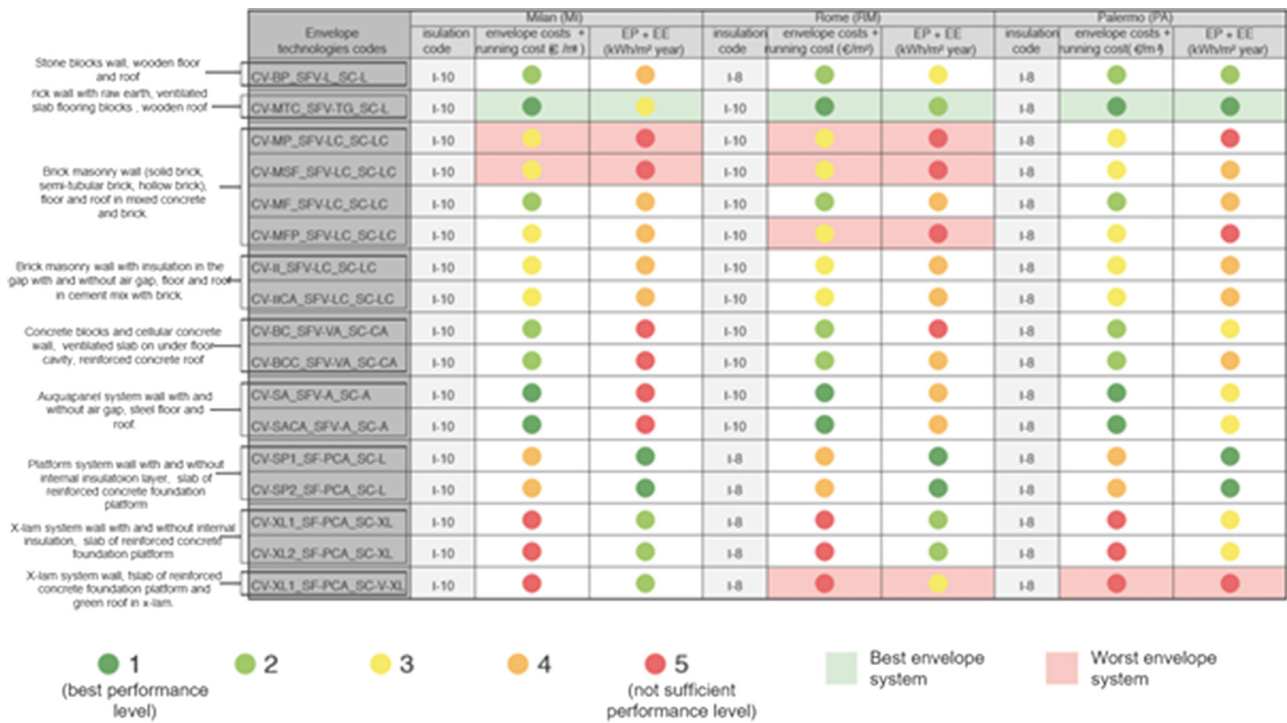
Stone blocks wall, wooden floor and roof

rick wall with raw earth, ventilated slab flooring blocks , wooden roof

Brick masonry wall (solid brick, semi-tubular brick, hollow brick), floor and roof in mixed concrete and brick.

Brick masonry wall with insulation in the gap with and without air gap, floor and roof in cement mix with brick.

Concrete blocks and cellular concrete wall, ventilated slab on under floor cavity, reinforced concrete roof

Auquapanel system wall with and without air gap, steel floor and roof.

Platform system wall with and without internal insulatoion layer, slab of reinforced concrete foundation platform

X-lam system wall with and without internal insulation, slab of reinforced concrete foundation platform

X-lam system wall, fslab of reinforced concrete foundation platform and green roof in x-lam.

| Envelope technologies codes | Milan (MI) isulation code | Milan envelope costs + running cost (€ /m²) | Milan EP + EE (kWh/m² year) | Rome (RM) insulation code | Rome envelope costs + running cost (€/m²) | Rome EP + EE (kWh/m² year) | Palermo (PA) insulation code | Palermo envelope costs + running cost( €/m²) | Palermo EP + EE (kWh/m² year) |
|---|---|---|---|---|---|---|---|---|---|
| CV-BP_SFV-L_SC-L | I-10 | | | I-8 | | | I-8 | | |
| CV-MTC_SFV-TG_SC-L | I-10 | | | I-10 | | | I-8 | | |
| CV-MP_SFV-LC_SC-LC | I-10 | | | I-10 | | | I-8 | | |
| CV-MSF_SFV-LC_SC-LC | I-10 | | | I-10 | | | I-8 | | |
| CV-MF_SFV-LC_SC-LC | I-10 | | | I-10 | | | I-8 | | |
| CV-MFP_SFV-LC_SC-LC | I-10 | | | I-10 | | | I-8 | | |
| CV-II_SFV-LC_SC-LC | I-10 | | | I-10 | | | I-8 | | |
| CV-IICA_SFV-LC_SC-LC | I-10 | | | I-10 | | | I-8 | | |
| CV-BC_SFV-VA_SC-CA | I-10 | | | I-10 | | | I-8 | | |
| CV-BCC_SFV-VA_SC-CA | I-10 | | | I-10 | | | I-8 | | |
| CV-SA_SFV-A_SC-A | I-10 | | | I-10 | | | I-8 | | |
| CV-SACA_SFV-A_SC-A | I-10 | | | I-10 | | | I-8 | | |
| CV-SP1_SF-PCA_SC-L | I-10 | | | I-8 | | | I-8 | | |
| CV-SP2_SF-PCA_SC-L | I-10 | | | I-8 | | | I-8 | | |
| CV-XL1_SF-PCA_SC-XL | I-10 | | | I-8 | | | I-8 | | |
| CV-XL2_SF-PCA_SC-XL | I-10 | | | I-8 | | | I-8 | | |
| CV-XL1_SF-PCA_SC-V-XL | I-10 | | | I-8 | | | I-8 | | |

1 (best performance level)
2
3
4
5 (not sufficient performance level)
Best envelope system
Worst envelope system